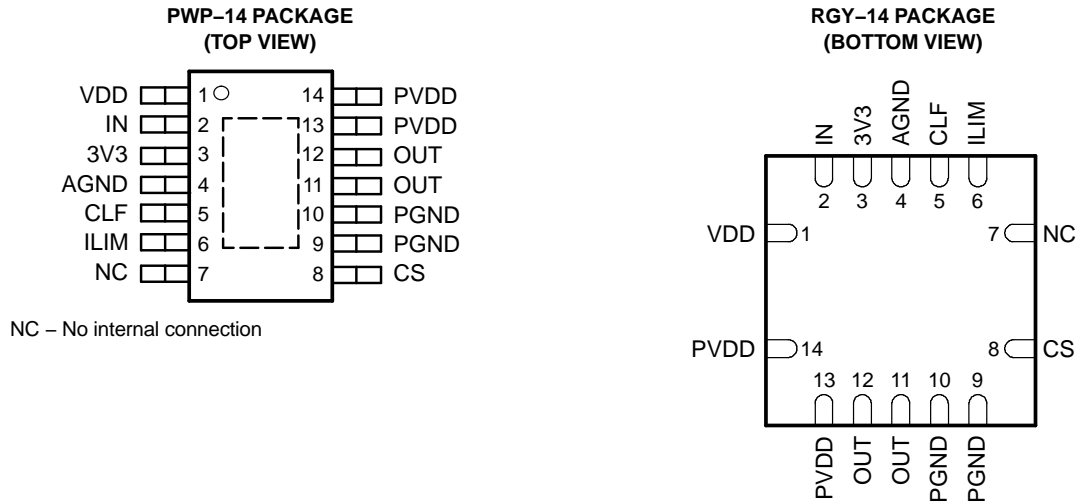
PWP−14 PACKAGE
(TOP VIEW)

| | | | |
|---|---|---|---|
| VDD | 1 | 14 | PVDD |
| IN | 2 | 13 | PVDD |
| 3V3 | 3 | 12 | OUT |
| AGND | 4 | 11 | OUT |
| CLF | 5 | 10 | PGND |
| ILIM | 6 | 9 | PGND |
| NC | 7 | 8 | CS |

NC − No internal connection

RGY−14 PACKAGE
(BOTTOM VIEW)

IN 3V3 AGND CLF ILIM
2 3 4 5 6

VDD 1
7 NC

PVDD 14
8 CS

13 12 11 10 9
PVDD OUT OUT PGND PGND